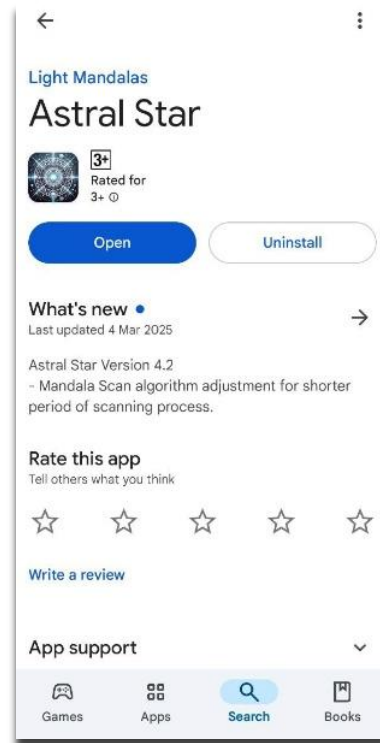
Light Mandalas

Astral Star

3+
Rated for
3+ ⓘ

Open

Uninstall

What's new •
Last updated 4 Mar 2025

Astral Star Version 4.2
- Mandala Scan algorithm adjustment for shorter period of scanning process.

Rate this app
Tell others what you think

Write a review

App support

Games

Apps

Search

Books